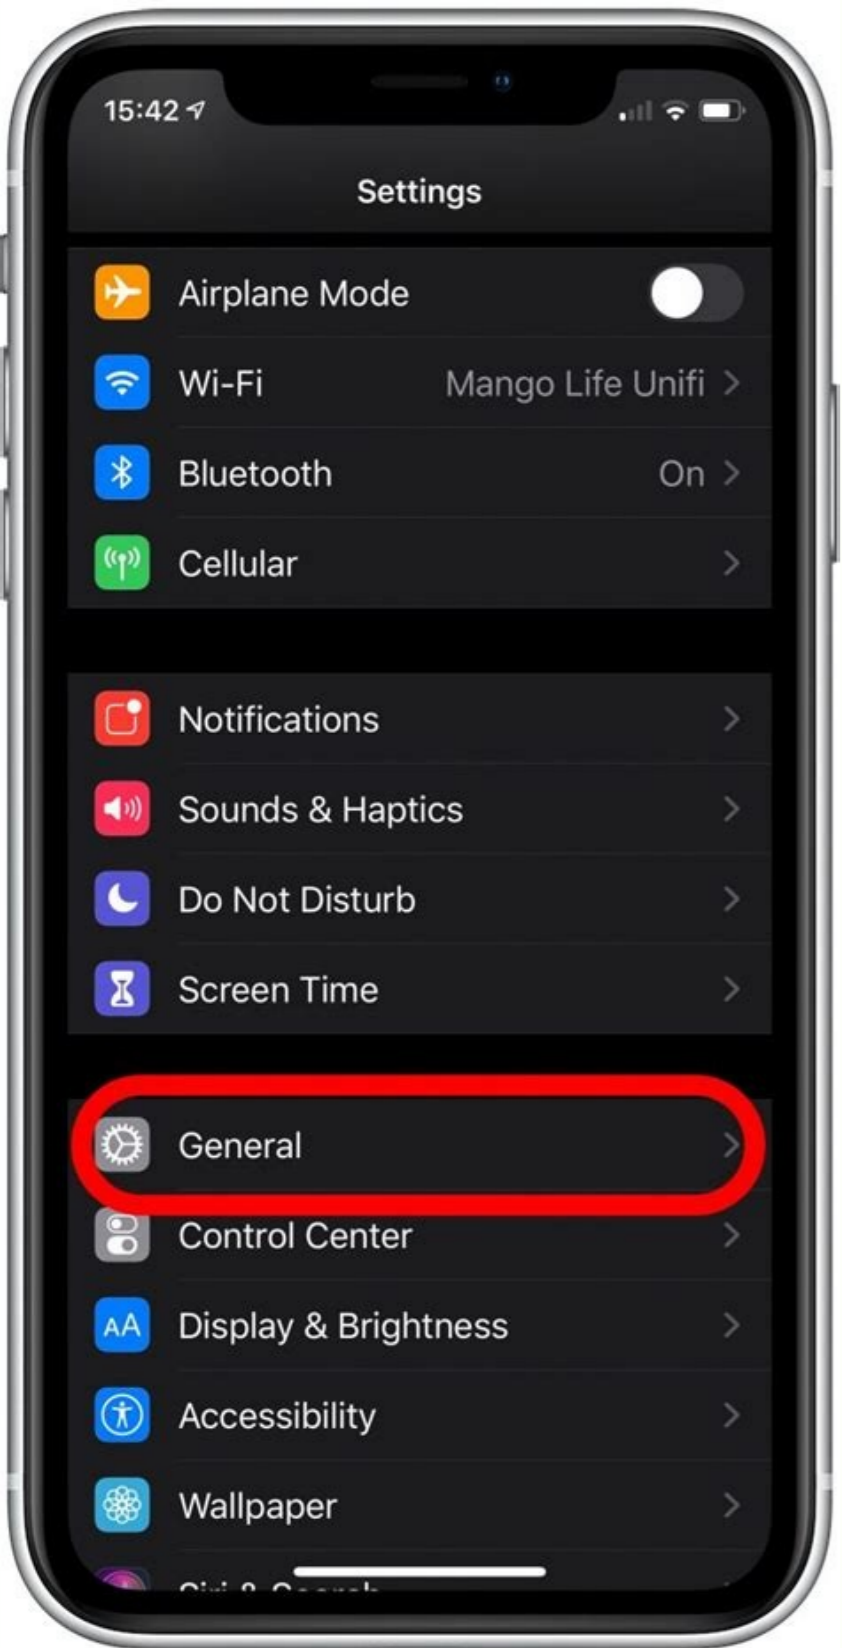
15:42

Settings

Airplane Mode

Wi-Fi Mango Life Unifi

Bluetooth On

Cellular

Notifications

Sounds & Haptics

Do Not Disturb

Screen Time

General

Control Center

AA Display & Brightness

Accessibility

Wallpaper

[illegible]